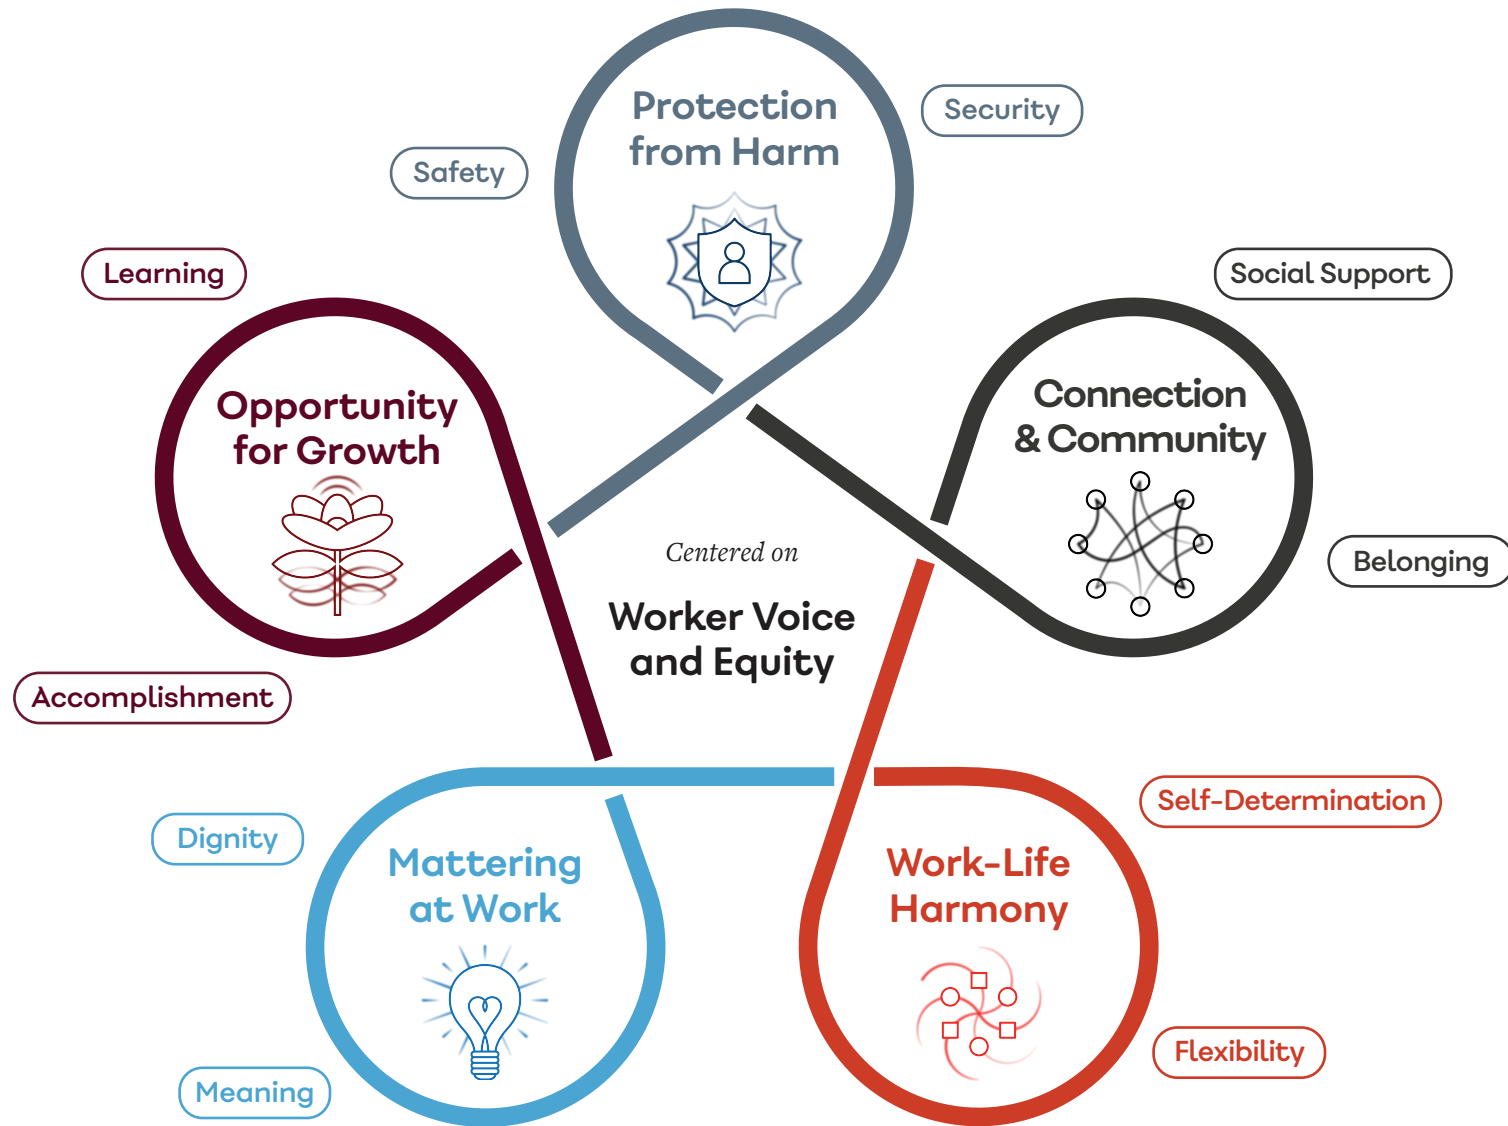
Protection from Harm

Safety

Security

Learning

Social Support

Opportunity for Growth

Connection & Community

Centered on

Worker Voice and Equity

Belonging

Accomplishment

Self-Determination

Dignity

Mattering at Work

Work-Life Harmony

Meaning

Flexibility